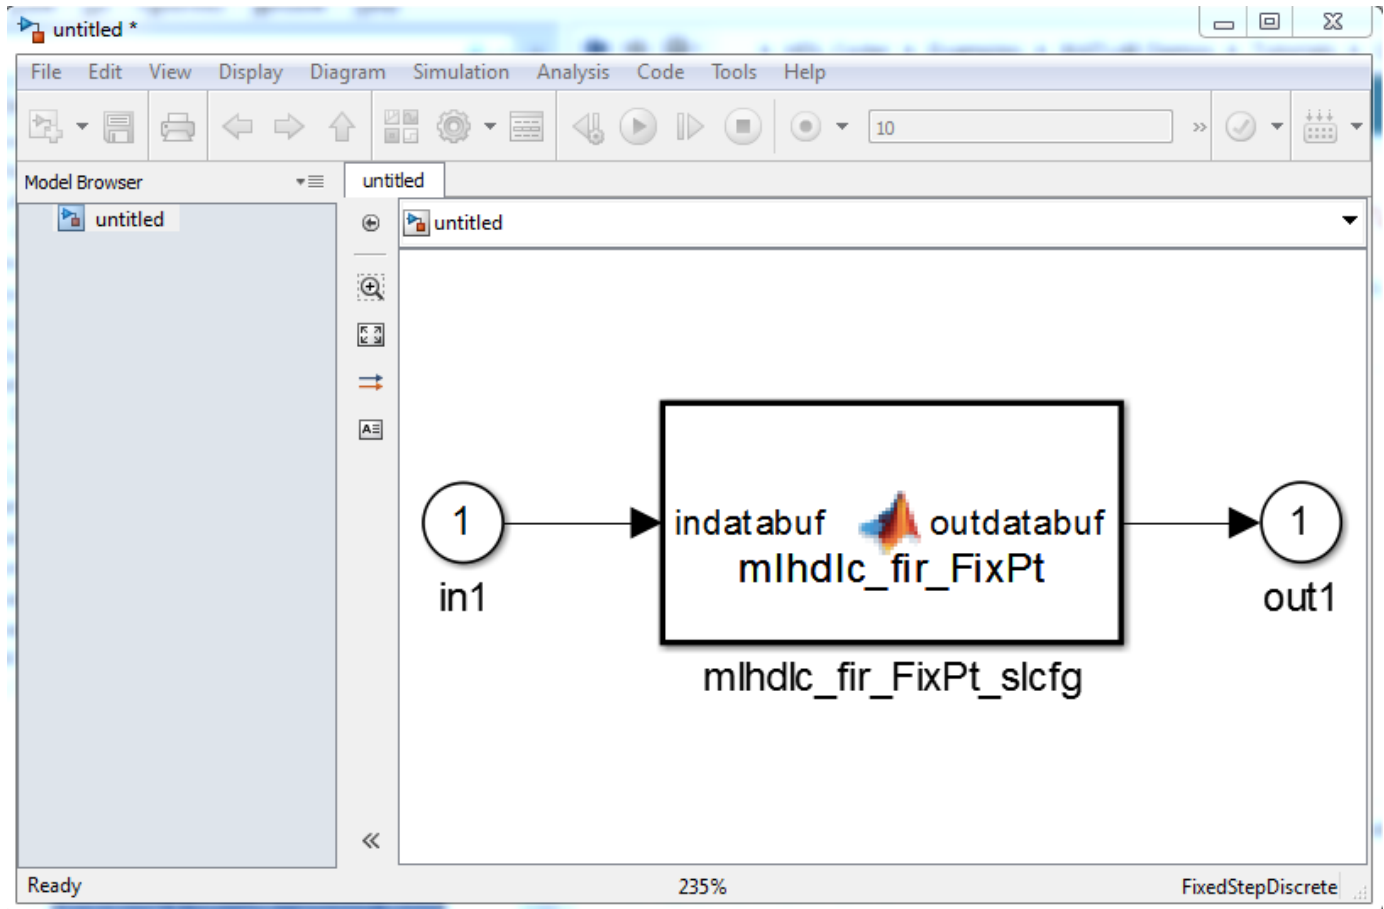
untitled *

File Edit View Display Diagram Simulation Analysis Code Tools Help

10

Model Browser

untitled

untitled

untitled

1

in1

indatabuf outdatabuf
mlhdlc_fir_FixPt

mlhdlc_fir_FixPt_slcfg

1

out1

Ready 235% FixedStepDiscrete